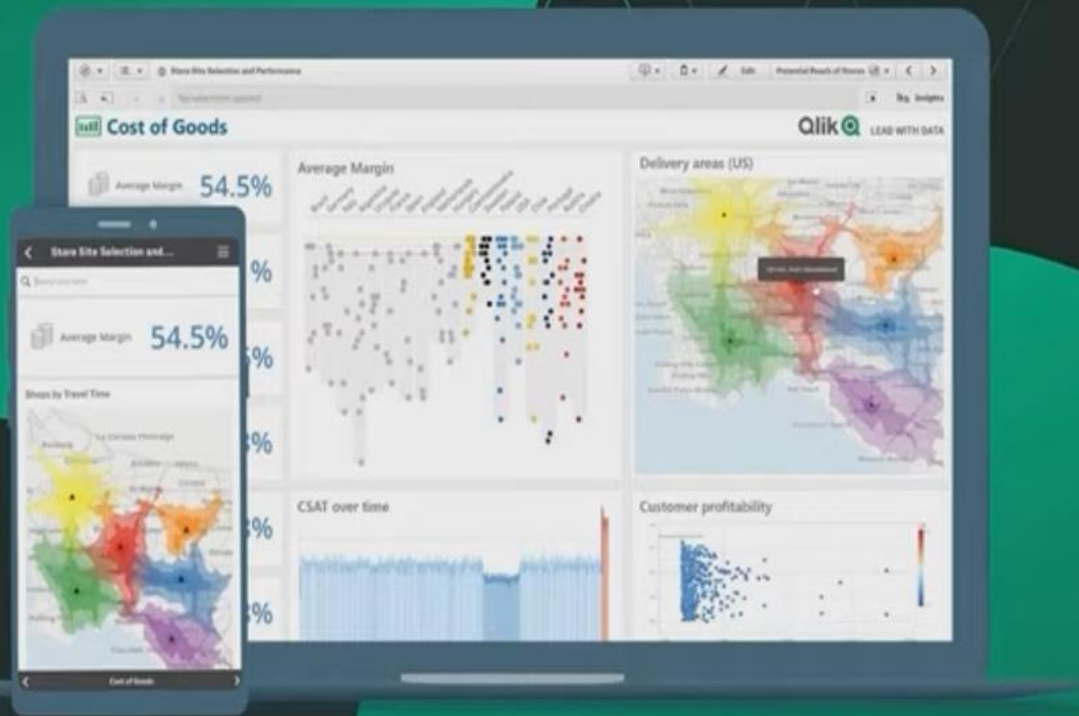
Store Site Selection and Performance

Edit

Potential Reach of Stores

No selections applied

Insights

Cost of Goods

Qlik LEAD WITH DATA

Average Margin 54.5%

Average Margin

Delivery areas (US)

CSAT over time

Customer profitability

%

%

%

%

%

Store Site Selection and...

Search sheets

Average Margin 54.5%

Shops by Travel Time

Cost of Goods